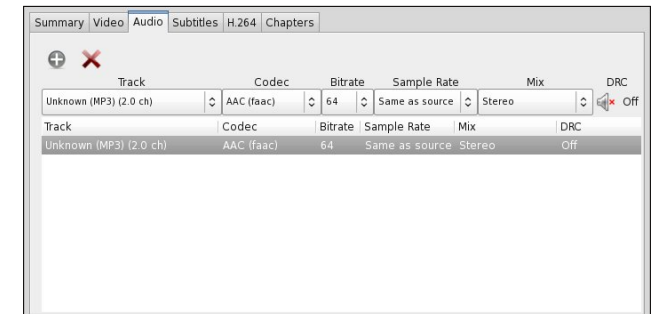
Summary | Video | Audio | Subtitles | H.264 | Chapters

| Track | Codec | Bitrate | Sample Rate | Mix | DRC |
|---|---|---|---|---|---|
| Unknown (MP3) (2.0 ch) | AAC (faac) | 64 | Same as source | Stereo | Off |

| Track | Codec | Bitrate | Sample Rate | Mix | DRC |
|---|---|---|---|---|---|
| Unknown (MP3) (2.0 ch) | AAC (faac) | 64 | Same as source | Stereo | Off |